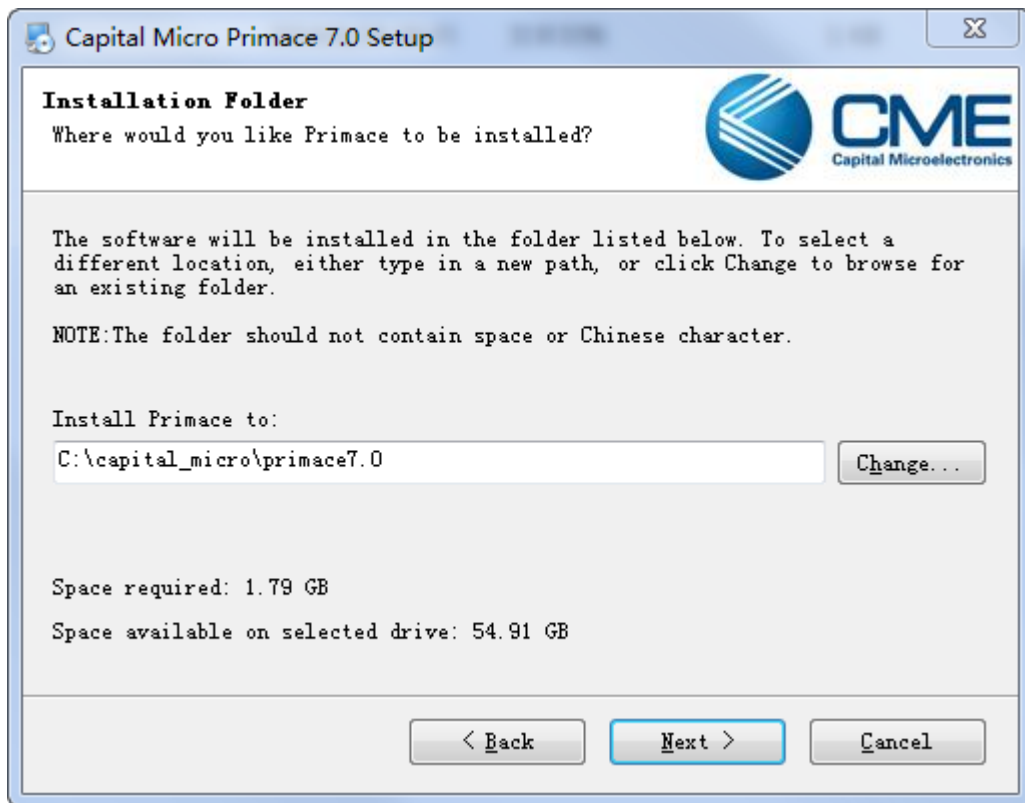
Capital Micro Primace 7.0 Setup

Installation Folder
Where would you like Primace to be installed?

CME
Capital Microelectronics

The software will be installed in the folder listed below. To select a different location, either type in a new path, or click Change to browse for an existing folder.

NOTE:The folder should not contain space or Chinese character.

Install Primace to:

C:\capital_micro\primace7.0

Change...

Space required: 1.79 GB

Space available on selected drive: 54.91 GB

< Back

Next >

Cancel